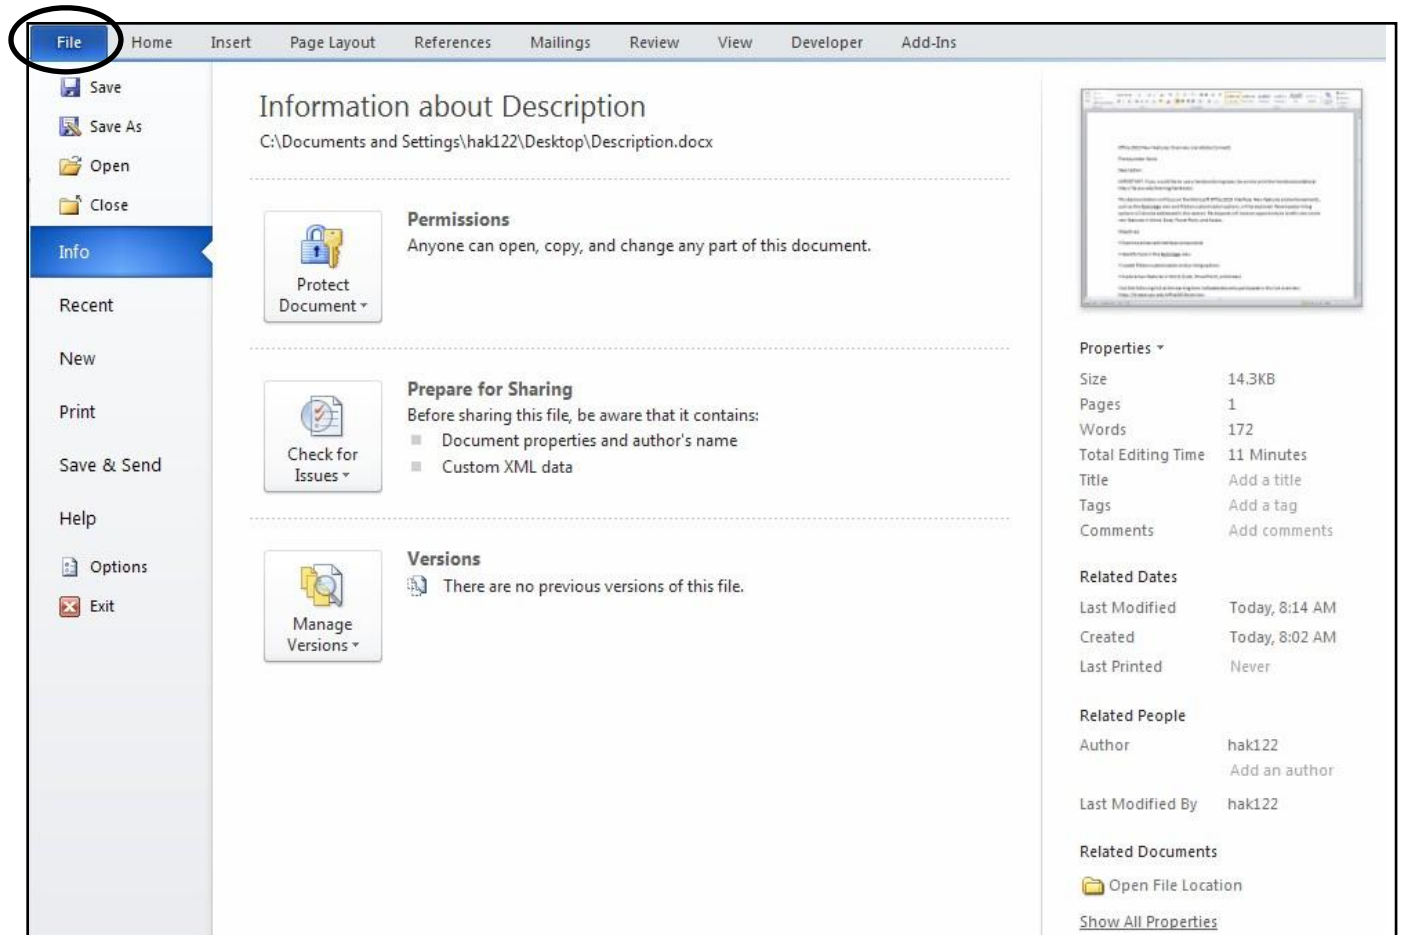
File Home Insert Page Layout References Mailings Review View Developer Add-Ins

Save
Save As
Open
Close
Info
Recent
New
Print
Save & Send
Help
Options
Exit

Information about Description
C:\Documents and Settings\hak122\Desktop\Description.docx

Protect Document

Permissions
Anyone can open, copy, and change any part of this document.

Check for Issues

Prepare for Sharing
Before sharing this file, be aware that it contains:
Document properties and author's name
Custom XML data

Manage Versions

Versions
There are no previous versions of this file.

Properties

| Size | 14.3KB |
|---|---|
| Pages | 1 |
| Words | 172 |
| Total Editing Time | 11 Minutes |
| Title | Add a title |
| Tags | Add a tag |
| Comments | Add comments |

Related Dates

| Last Modified | Today, 8:14 AM |
|---|---|
| Created | Today, 8:02 AM |
| Last Printed | Never |

Related People

| Author | hak122 |
|---|---|
| | Add an author |
| Last Modified By | hak122 |

Related Documents
Open File Location
Show All Properties